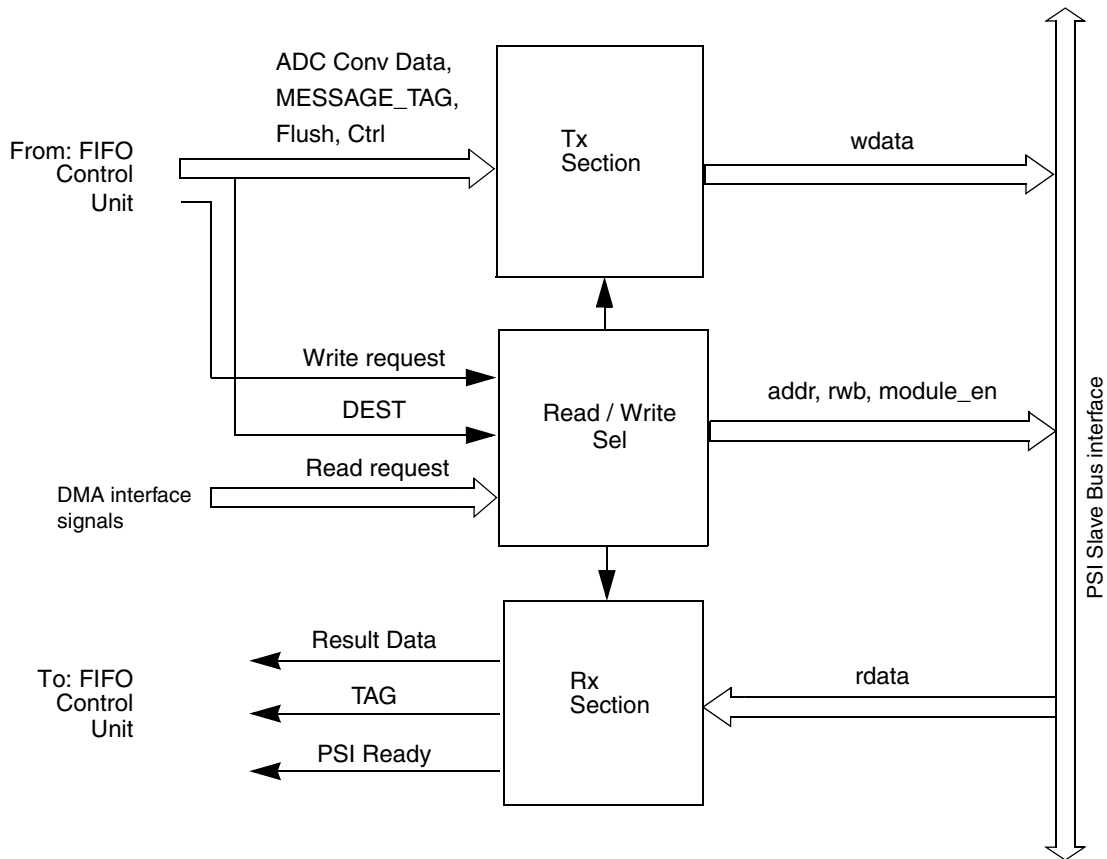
ADC Conv Data,
MESSAGE_TAG,
Flush, Ctrl

From: FIFO
Control
Unit

Tx
Section

wdata

Write request

DEST

Read request

DMA interface
signals

Read / Write
Sel

addr, rwb, module_en

PSI Slave Bus interface

Result Data

TAG

PSI Ready

To: FIFO
Control
Unit

Rx
Section

rdata